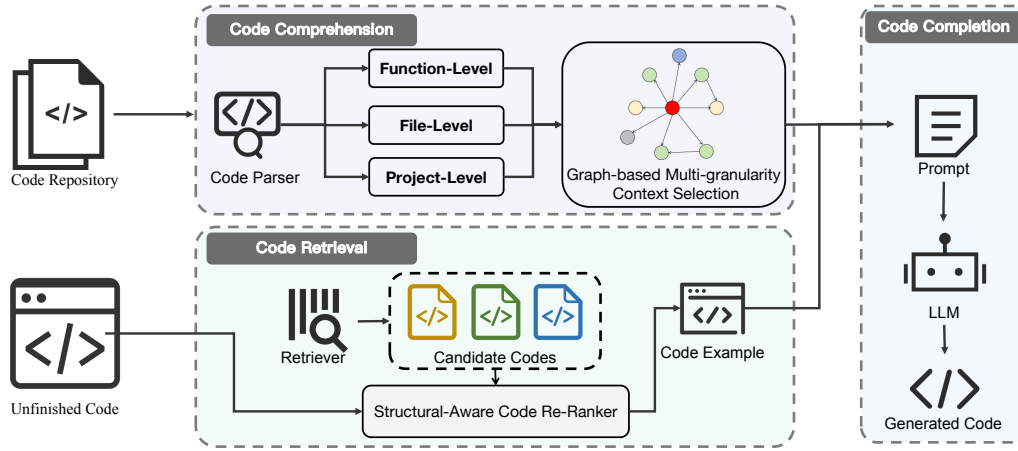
Code Comprehension

</>

Code Repository

Code Parser

Function-Level

File-Level

Project-Level

Graph-based Multi-granularity Context Selection

Code Completion

Prompt

LLM

Generated Code

Code Retrieval

Unfinished Code

Retriever

</>

</>

</>

Candidate Codes

Code Example

Structural-Aware Code Re-Ranker